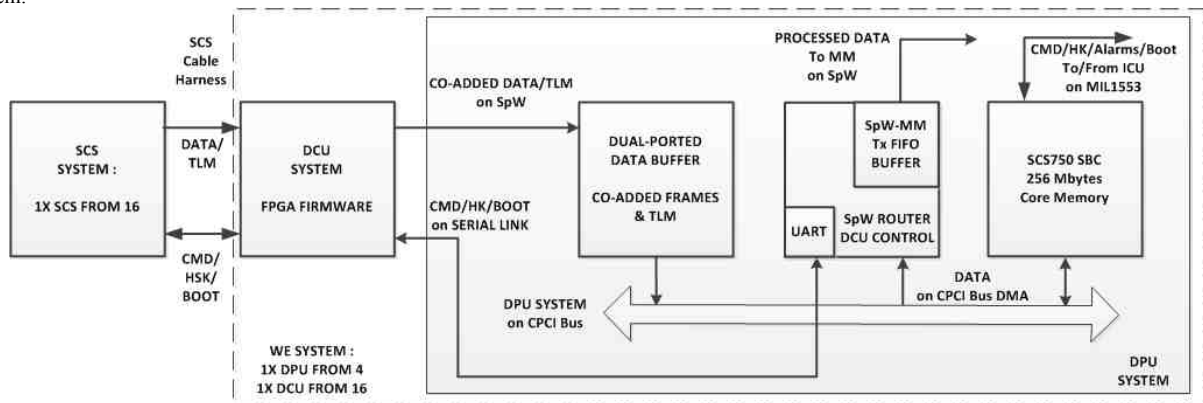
SCS Cable Harness

SCS SYSTEM :

1X SCS FROM 16

DATA/ TLM

CMD/ HSK/ BOOT

DCU SYSTEM

FPGA FIRMWARE

CO-ADDED DATA/TLM on SpW

CMD/HK/BOOT on SERIAL LINK

DUAL-PORTED DATA BUFFER

CO-ADDED FRAMES & TLM

PROCESSED DATA To MM on SpW

SpW-MM Tx FIFO BUFFER

UART

SpW ROUTER DCU CONTROL

CMD/HK/Alarms/Boot To/From ICU on MIL1553

SCS750 SBC 256 Mbytes Core Memory

DATA on CPCI Bus DMA

DPU SYSTEM on CPCI Bus

WE SYSTEM : 1X DPU FROM 4 1X DCU FROM 16

DPU SYSTEM